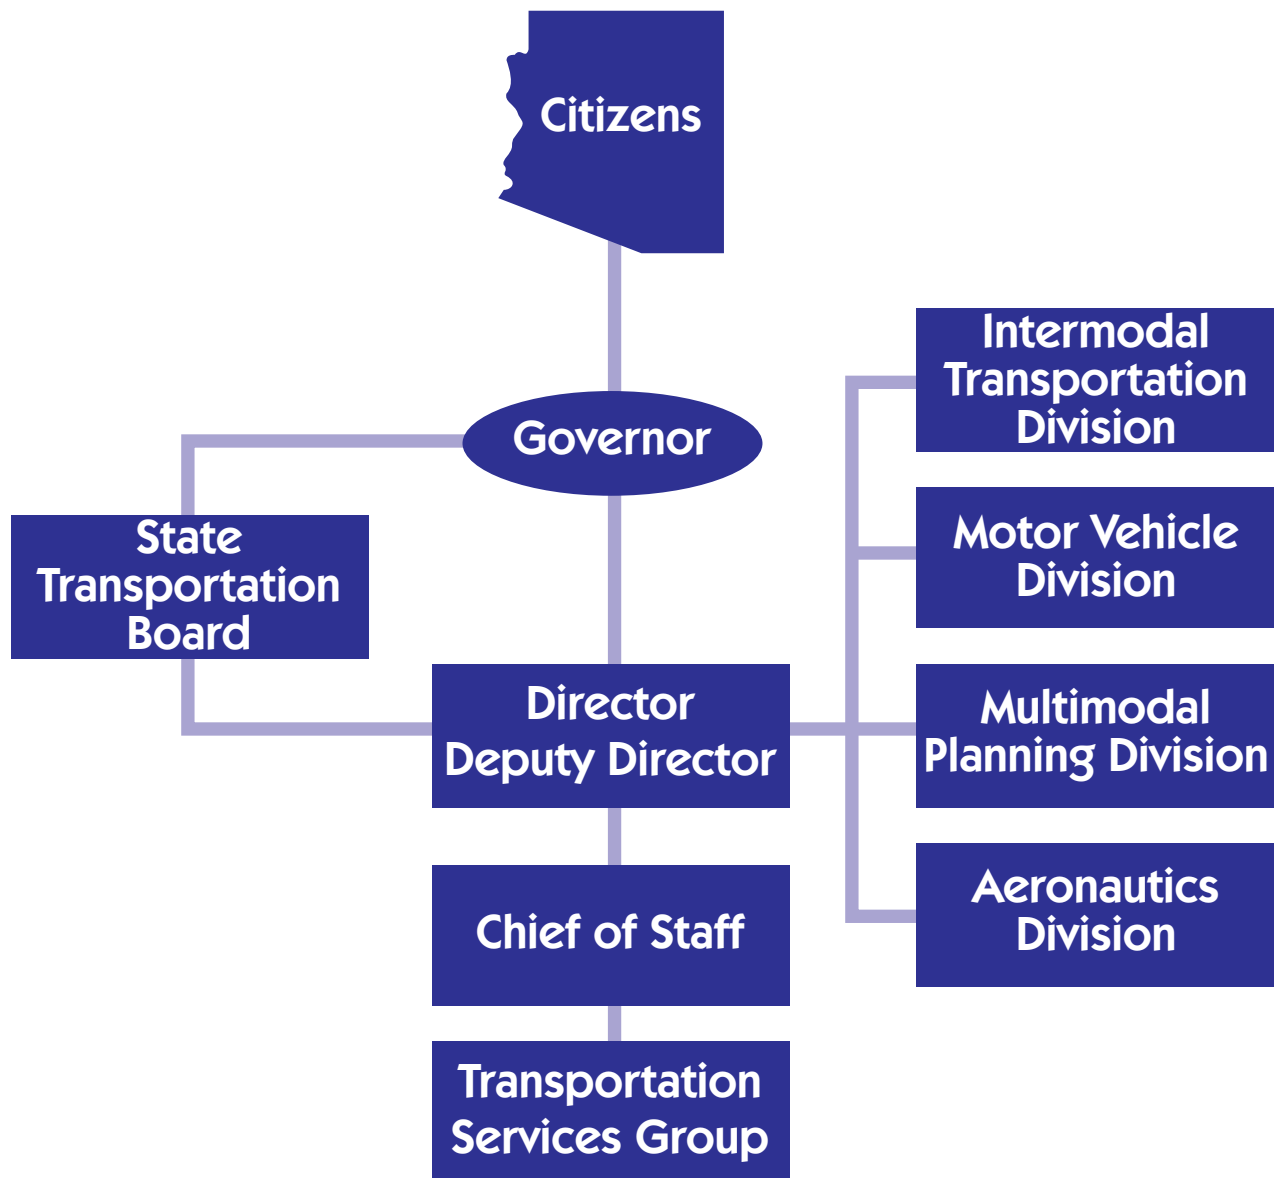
Citizens

Governor

State Transportation Board

Director
Deputy Director

Chief of Staff

Transportation Services Group

Intermodal Transportation Division

Motor Vehicle Division

Multimodal Planning Division

Aeronautics Division